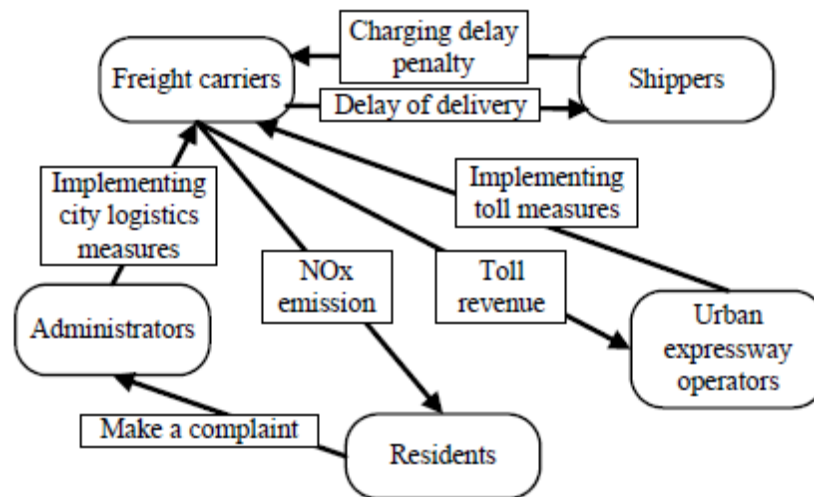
Freight carriers

Charging delay penalty

Shippers

Delay of delivery

Implementing city logistics measures

Implementing toll measures

NOx emission

Toll revenue

Administrators

Urban expressway operators

Make a complaint

Residents